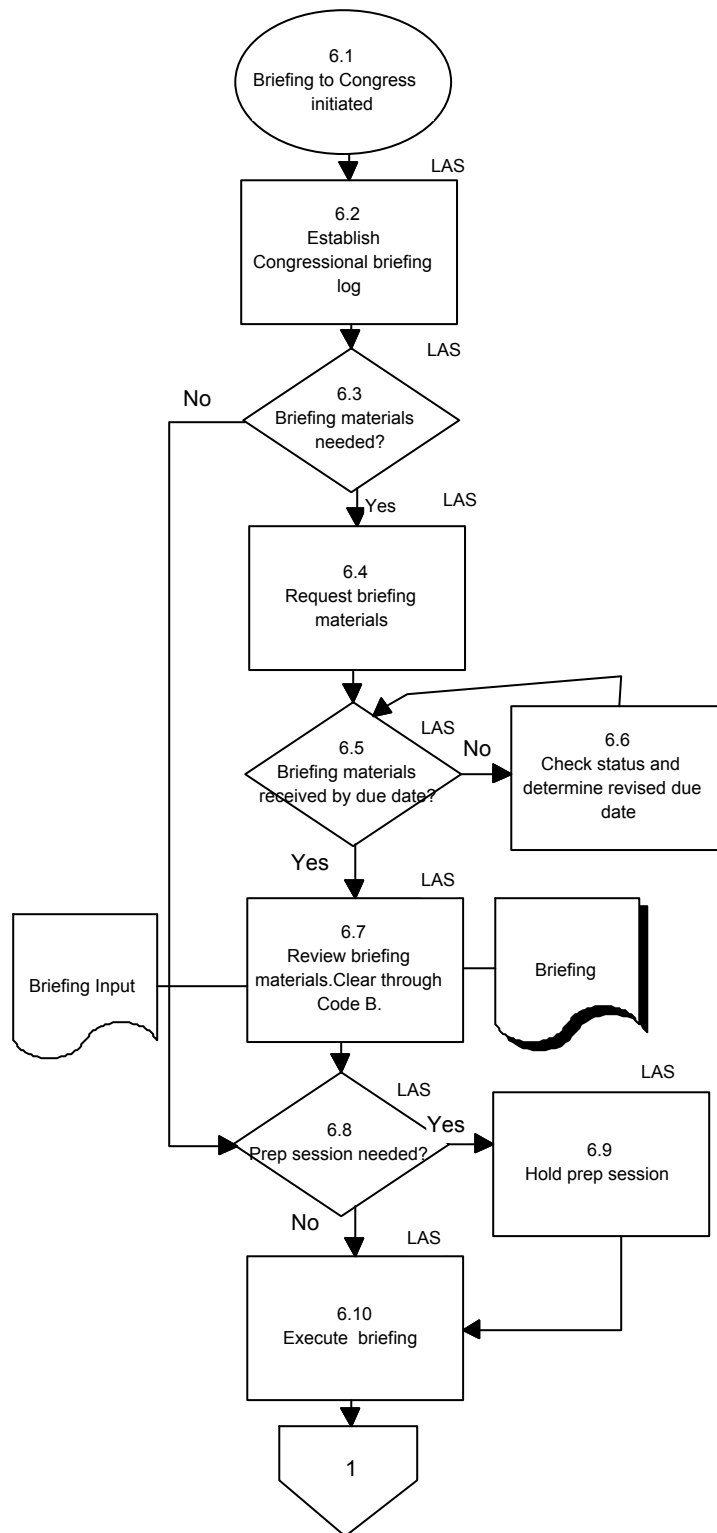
6.1
Briefing to Congress initiated

LAS

6.2
Establish Congressional briefing log

LAS

No

6.3
Briefing materials needed?

Yes

LAS

6.4
Request briefing materials

LAS

6.5
Briefing materials received by due date?

No

6.6
Check status and determine revised due date

Yes

LAS

Briefing Input

6.7
Review briefing materials.Clear through Code B.

Briefing

LAS

LAS

6.8
Prep session needed?

Yes

6.9
Hold prep session

No

LAS

6.10
Execute briefing

1